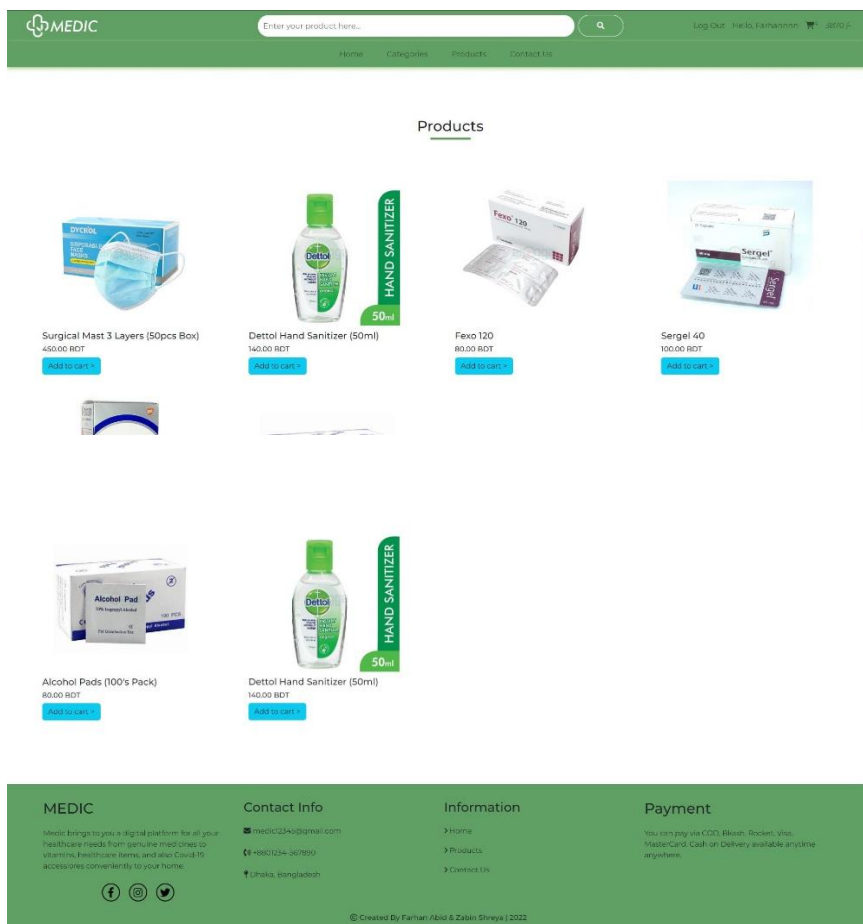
MEDIC

Enter your product here...

Log Out Hello, Farhannnn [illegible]

Home Categories Products Contact Us

Products

DYCROL DISPOSABLE FACE MASKS

Surgical Mast 3 Layers (50pcs Box)
450.00 BDT
Add to cart >

Dettol HAND SANITIZER 50ml

Dettol Hand Sanitizer (50ml)
140.00 BDT
Add to cart >

Fexo 120

Fexo 120
80.00 BDT
Add to cart >

Sergel

Sergel 40
100.00 BDT
Add to cart >

Alcohol Pad

Alcohol Pads (100's Pack)
80.00 BDT
Add to cart >

Dettol HAND SANITIZER 50ml

Dettol Hand Sanitizer (50ml)
140.00 BDT
Add to cart >

MEDIC

Medic brings to you a digital platform for all your healthcare needs from genuine medicines to vitamins, healthcare items, and also Covid-19 accessories conveniently to your home.

Contact Info

medic12345@gmail.com

+8801234-567890

Dhaka, Bangladesh

Information

> Home

> Products

> Contact Us

Payment

You can pay via COD, Bkash, Rocket, Visa, MasterCard. Cash on Delivery available anytime anywhere.

© Created By Farhan Abid & Zabin Shreya | 2022